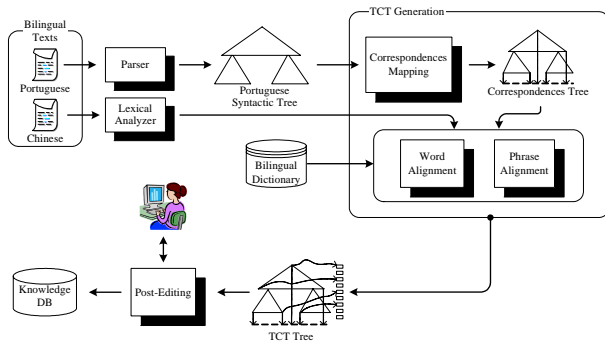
Bilingual Texts

Portuguese

Chinese

Parser

Lexical Analyzer

Portuguese Syntactic Tree

TCT Generation

Correspondences Mapping

Correspondences Tree

Bilingual Dictionary

Word Alignment

Phrase Alignment

Knowledge DB

Post-Editing

TCT Tree